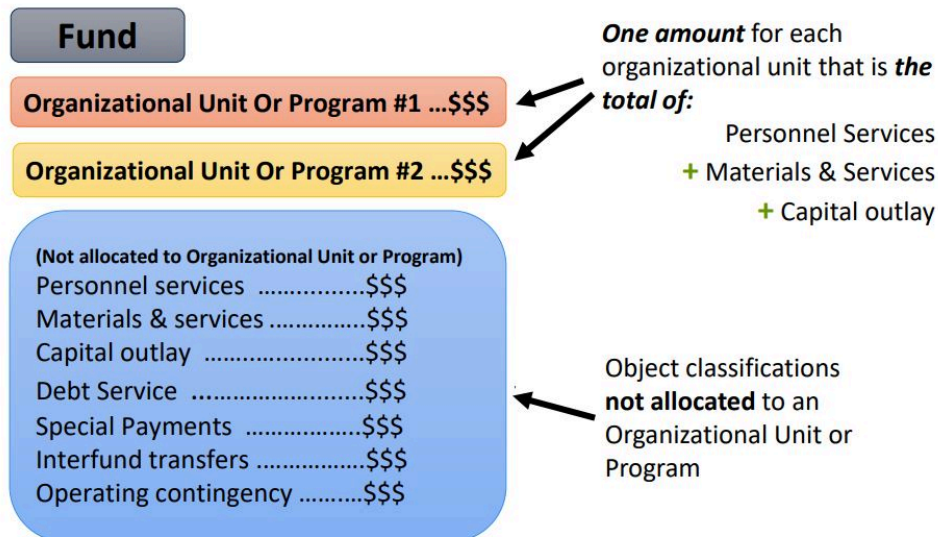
Fund

Organizational Unit Or Program #1 …$$$

Organizational Unit Or Program #2 …$$$

One amount for each organizational unit that is the total of:

Personnel Services

+ Materials & Services

+ Capital outlay

(Not allocated to Organizational Unit or Program)

Personnel services ……………..$$$

Materials & services …………...$$$

Capital outlay …………………..$$$

Debt Service ……………………$$$

Special Payments ……………..$$$

Interfund transfers …………….$$$

Operating contingency ……….$$$

Object classifications not allocated to an Organizational Unit or Program